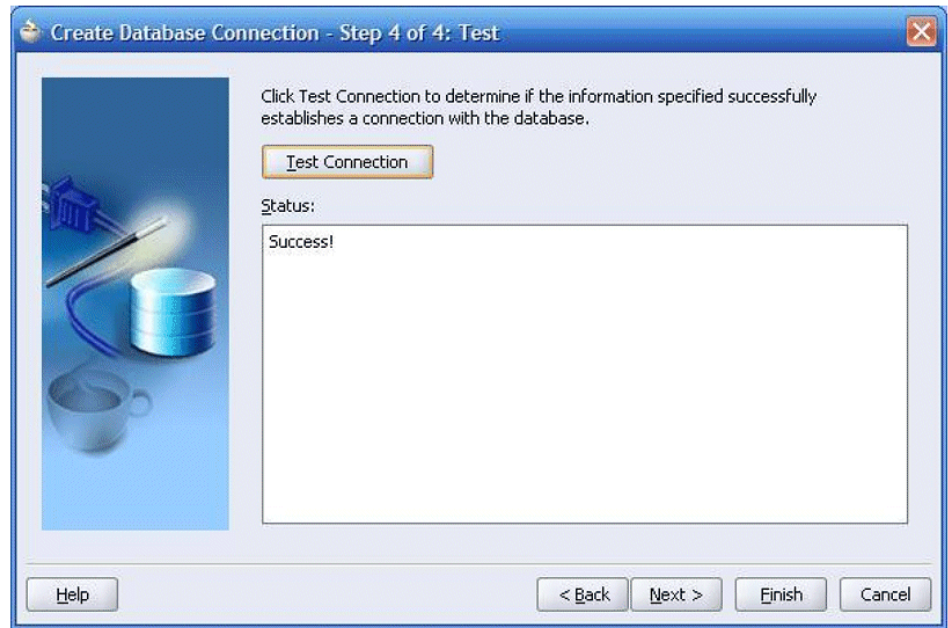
Create Database Connection - Step 4 of 4: Test

Click Test Connection to determine if the information specified successfully establishes a connection with the database.

Test Connection

Status:

Success!

Help

< Back

Next >

Finish

Cancel